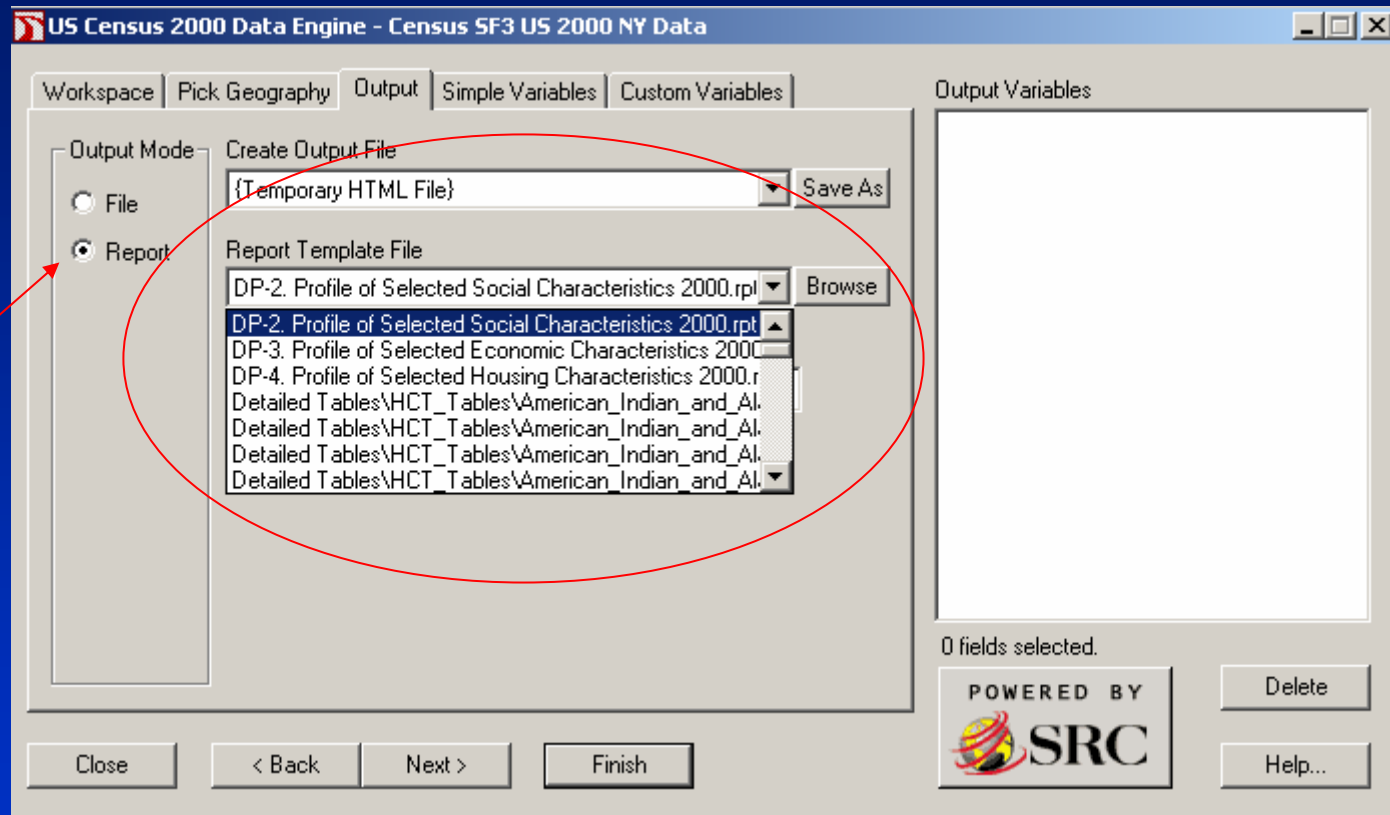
US Census 2000 Data Engine - Census SF3 US 2000 NY Data

Workspace | Pick Geography | Output | Simple Variables | Custom Variables

Output Variables

Output Mode
File
Report

Create Output File
{Temporary HTML File}
Save As

Report Template File
DP-2. Profile of Selected Social Characteristics 2000.rpt
Browse

DP-2. Profile of Selected Social Characteristics 2000.rpt
DP-3. Profile of Selected Economic Characteristics 2000
DP-4. Profile of Selected Housing Characteristics 2000.r
Detailed Tables\HCT_Tables\American_Indian_and_Al
Detailed Tables\HCT_Tables\American_Indian_and_Al
Detailed Tables\HCT_Tables\American_Indian_and_Al
Detailed Tables\HCT_Tables\American_Indian_and_Al

0 fields selected.

POWERED BY
SRC

Delete
Help...

Close
< Back
Next >
Finish